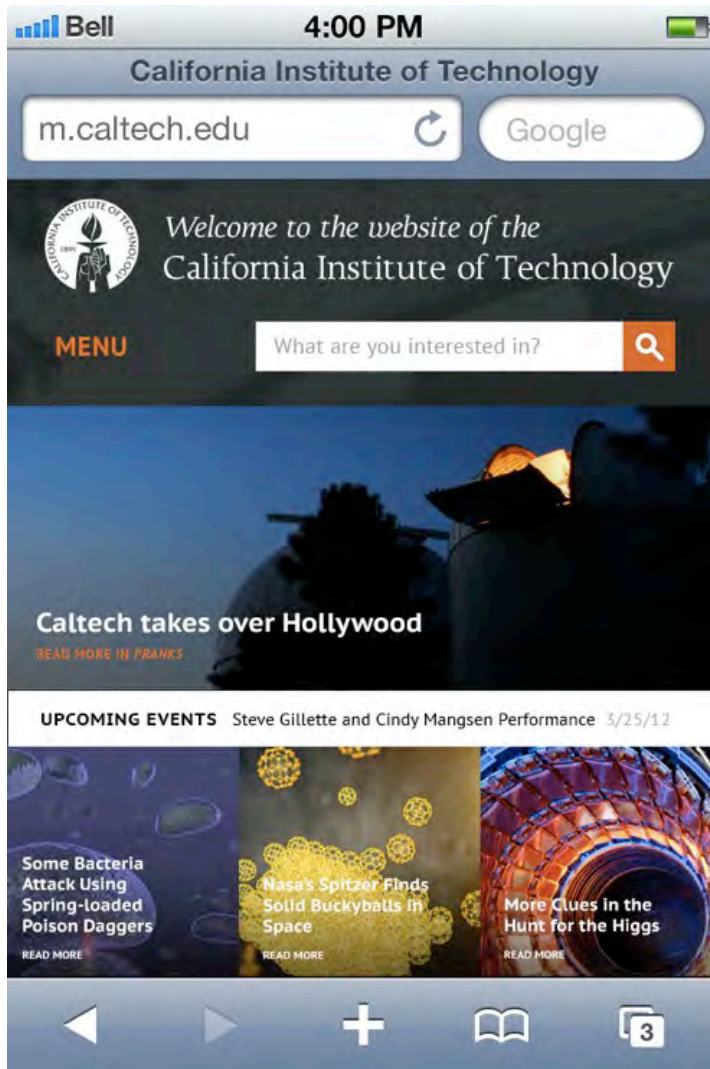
Bell 4:00 PM

California Institute of Technology

m.caltech.edu

Google

CALIFORNIA INSTITUTE OF TECHNOLOGY 1891

Welcome to the website of the California Institute of Technology

MENU

What are you interested in?

Caltech takes over Hollywood

READ MORE IN FRANKS

UPCOMING EVENTS Steve Gillette and Cindy Mangsen Performance 3/25/12

Some Bacteria Attack Using Spring-loaded Poison Daggers

READ MORE

Nasa's Spitzer Finds Solid Buckyballs in Space

READ MORE

More Clues in the Hunt for the Higgs

READ MORE

3